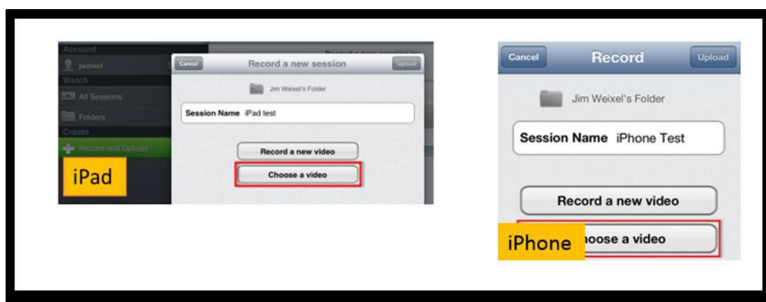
Account
jweixel
Watch
All Sessions
Folders
Create
Record and Upload
Cancel
Record a new session
Upload
Jim Weixel's Folder
Session Name iPad test
Record a new video
Choose a video
iPad

Cancel
Record
Upload
Jim Weixel's Folder
Session Name iPhone Test
Record a new video
iPhone
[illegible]oose a video